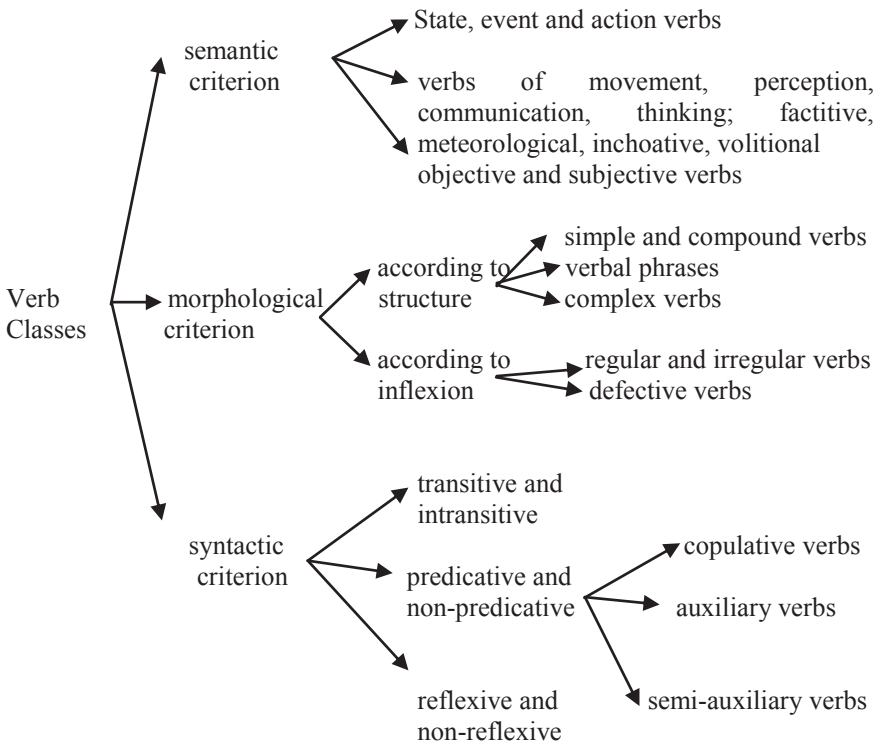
Verb Classes

semantic criterion

State, event and action verbs

verbs of movement, perception, communication, thinking; factitive, meteorological, inchoative, volitional objective and subjective verbs

morphological criterion

according to structure

simple and compound verbs
verbal phrases
complex verbs

according to inflexion

regular and irregular verbs
defective verbs

syntactic criterion

transitive and intransitive

predicative and non-predicative

copulative verbs
auxiliary verbs
semi-auxiliary verbs

reflexive and non-reflexive